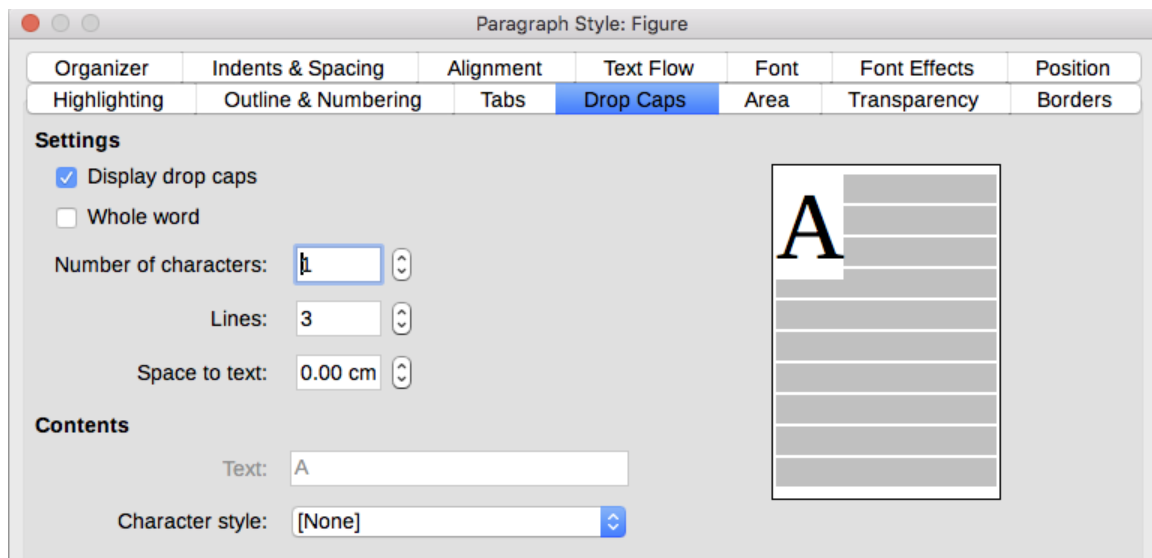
Paragraph Style: Figure

Organizer | Indents & Spacing | Alignment | Text Flow | Font | Font Effects | Position
Highlighting | Outline & Numbering | Tabs | Drop Caps | Area | Transparency | Borders

Settings

Display drop caps

Whole word

Number of characters: 1

Lines: 3

Space to text: 0.00 cm

A

Contents

Text: A

Character style: [None]